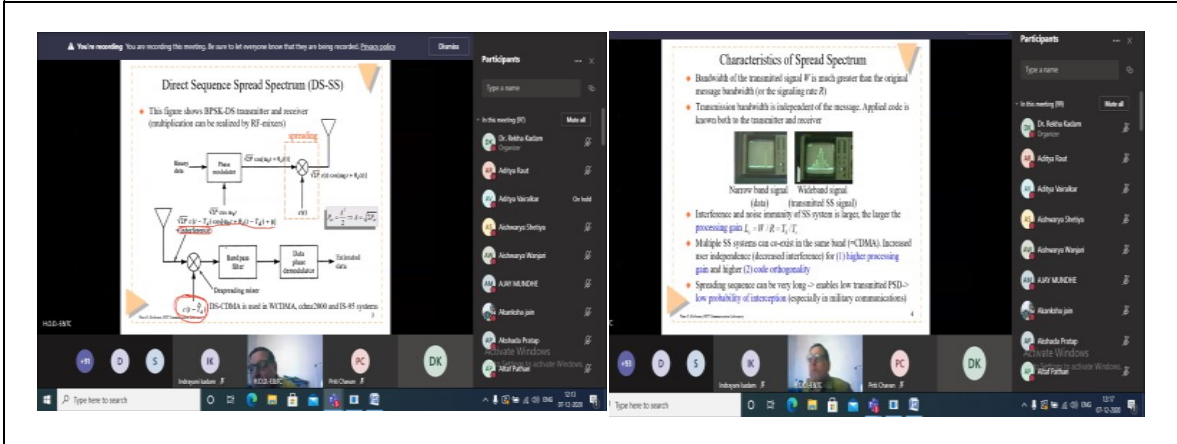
You're recording You are recording this meeting. Be sure to let everyone know that they are being recorded. Privacy policy Dismiss

Direct Sequence Spread Spectrum (DS-SS)

• This figure shows BPSK-DS transmitter and receiver (multiplication can be realized by RF-mixers)

spreading

Binary data

Phase modulator

$\sqrt{2P}\cos(\omega_0 t + \theta_s(t))$

$\sqrt{2P}\, c(t)\cos(\omega_0 t + \theta_s(t))$

$c(t)$

$\sqrt{2P}\, c(t - T_d)\cos(\omega_0(t - T_d) + \theta_s(t - T_d) + \theta)$

Code Synchronization

Bandpass filter

Data phase demodulator

Estimated data

Despreading mixer

$c(t - \hat{T}_d)$

DS-CDMA is used in WCDMA, cdma2000 and IS-95 systems

3

Participants

Type a name

In this meeting (91) Mute all

Dr. Rekha Kadam Organizer

Aditya Raut

Aditya Vairalkar On hold

Aishwarya Shetiya

Aishwarya Wanjari

AJAY MUNDHE

Akanksha jain

Akshada Pratap

Altaf Pathan

Activate Windows

Go to Settings to activate Windows.

+91 D S IK PC DK

Indrayani kadam HOD-EXTC Priti Chavan

HOD-EXTC

Type here to search

12:13 07-12-2020 ENG

Characteristics of Spread Spectrum

• Bandwidth of the transmitted signal W is much greater than the original message bandwidth (or the signaling rate R)

• Transmission bandwidth is independent of the message. Applied code is known both to the transmitter and receiver

Narrow band signal (data)

Wideband signal (transmitted SS signal)

• Interference and noise immunity of SS system is larger, the larger the processing gain $L_c = W/R = T_b/T_c$

• Multiple SS systems can co-exist in the same band (=CDMA). Increased user independence (decreased interference) for (1) higher processing gain and higher (2) code orthogonality

• Spreading sequence can be very long -> enables low transmitted PSD-> low probability of interception (especially in military communications)

4

Participants

Type a name

In this meeting (89) Mute all

Dr. Rekha Kadam Organizer

Aditya Raut

Aditya Vairalkar

Aishwarya Shetiya

Aishwarya Wanjari

AJAY MUNDHE

Akanksha jain

Akshada Pratap

Altaf Pathan

Activate Windows

Go to Settings to activate Windows.

+93 D S IK PC DK

Indrayani kadam HOD-EXTC Priti Chavan

Type here to search

12:17 07-12-2020 ENG